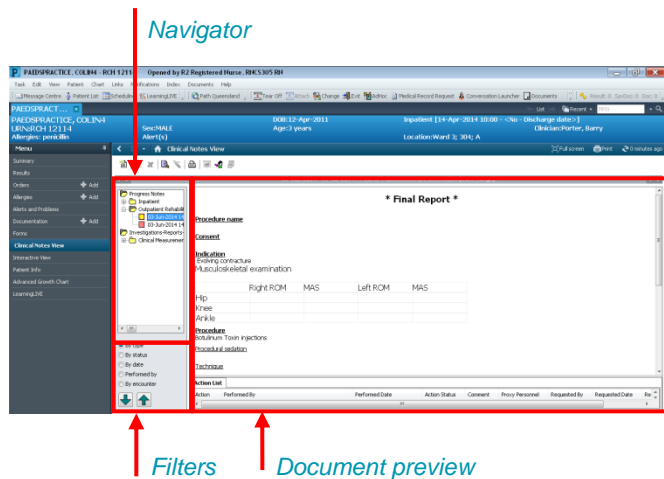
Navigator

PAEDSPRACTICE, COLIN4 - RCH 1211... Opened by R2 Registered Nurse, RNCS305 RN

Task Edit View Patient Chart Links Notifications Index Documents Help

Message Centre Patient List Scheduling LearningLIVE Path Queensland Tear Off Attach Change Exit AdHoc Medical Record Request Conversation Launcher Documents Result Sp/Dsc Doc

PAEDSPRACT...

List Recent

PAEDSPRACTICE, COLIN4 DOB:12-Apr-2011 Inpatient [14-Apr-2014 10:00 - <No - Discharge date>]
URN:RCH 12114 Sex:MALE Age:3 years Clinician:Porter, Barry
Allergies: penicillin Alert(s) Location:Ward 3; 304; A

Menu

Summary
Results
Orders + Add
Allergies + Add
Alerts and Problems
Documentation + Add
Forms
Clinical Notes View
Interactive View
Patient Info
Advanced Growth Chart
LearningLIVE

Clinical Notes View

Full screen Print 0 minutes ago

Progress Notes
Inpatient
Outpatient Rehabil
03-Jun-2014 1
03-Jun-2014 14
Investigations-Reports
Clinical Measureme

By type
By status
By date
Performed by
By encounter

* Final Report *

Procedure name

Consent

Indication
Evolving contracture
Musculoskeletal examination

| | Right ROM | MAS | Left ROM | MAS |
|---|---|---|---|---|
| Hip | | | | |
| Knee | | | | |
| Ankle | | | | |

Procedure
Botulinum Toxin injections

Procedural sedation

Technique

Action List

Action Performed By Performed Date Action Status Comment Proxy Personnel Requested By Requested Date Re

Filters

Document preview